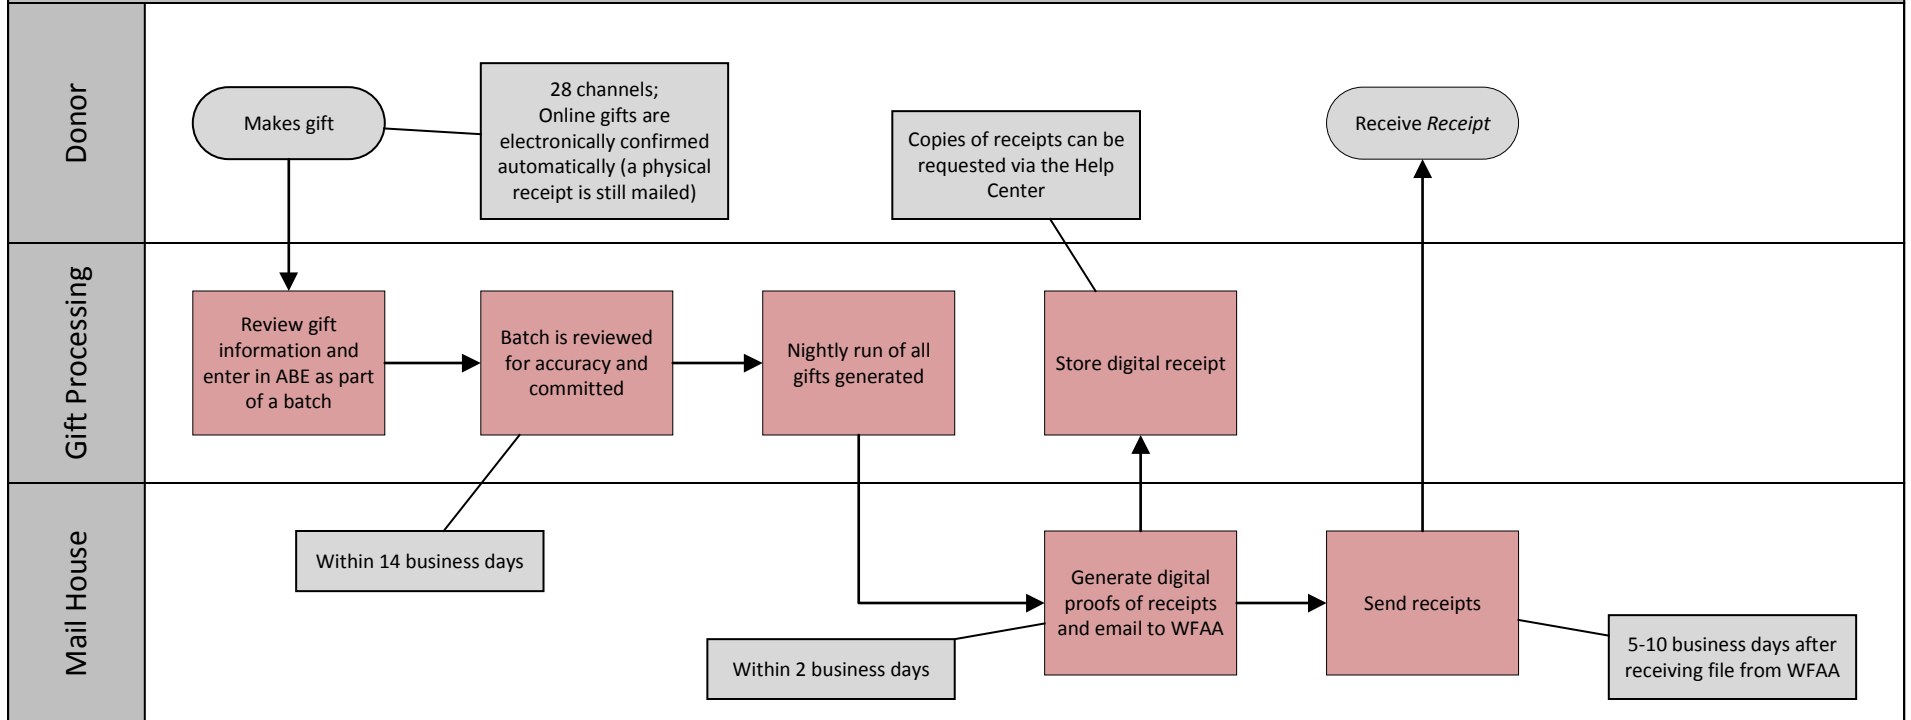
Donor

Makes gift

28 channels; Online gifts are electronically confirmed automatically (a physical receipt is still mailed)

Copies of receipts can be requested via the Help Center

Receive *Receipt*

Gift Processing

Review gift information and enter in ABE as part of a batch

Batch is reviewed for accuracy and committed

Nightly run of all gifts generated

Store digital receipt

Mail House

Within 14 business days

Generate digital proofs of receipts and email to WFAA

Send receipts

Within 2 business days

5-10 business days after receiving file from WFAA